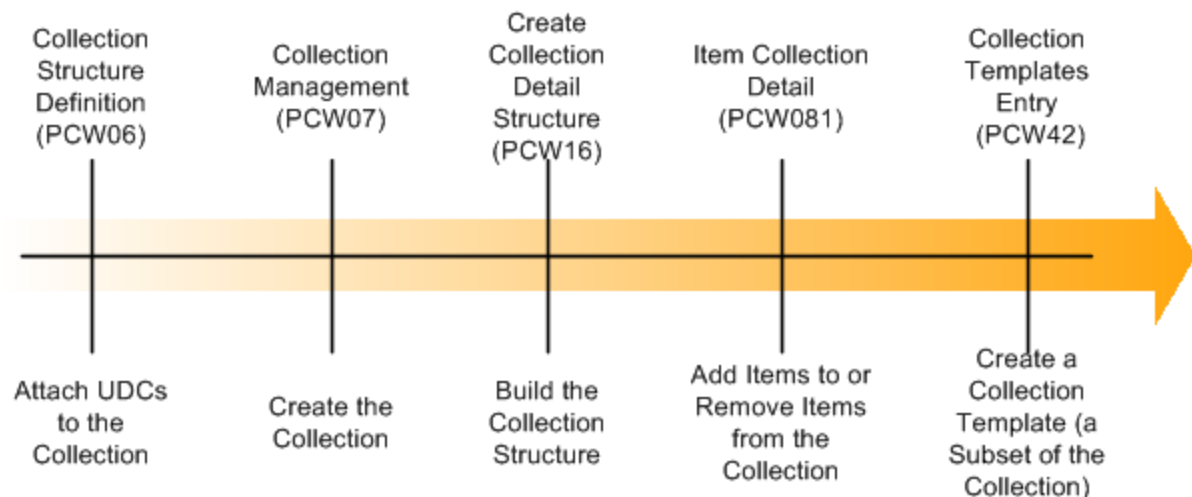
Collection Structure Definition (PCW06)

Collection Management (PCW07)

Create Collection Detail Structure (PCW16)

Item Collection Detail (PCW081)

Collection Templates Entry (PCW42)

Attach UDCs to the Collection

Create the Collection

Build the Collection Structure

Add Items to or Remove Items from the Collection

Create a Collection Template (a Subset of the Collection)